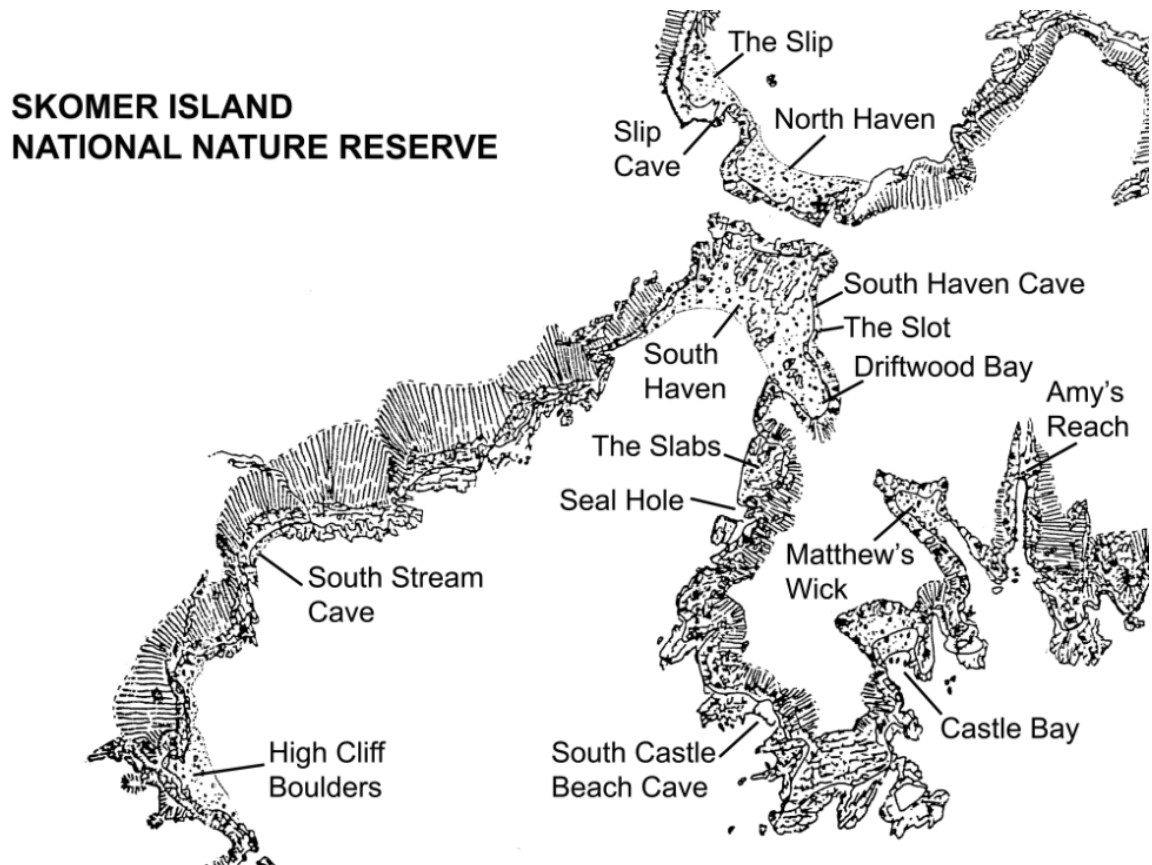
SKOMER ISLAND
NATIONAL NATURE RESERVE

The Slip

Slip Cave

North Haven

South Haven Cave

The Slot

South Haven

Driftwood Bay

Amy's Reach

The Slabs

Seal Hole

Matthew's Wick

South Stream Cave

Castle Bay

High Cliff Boulders

South Castle Beach Cave